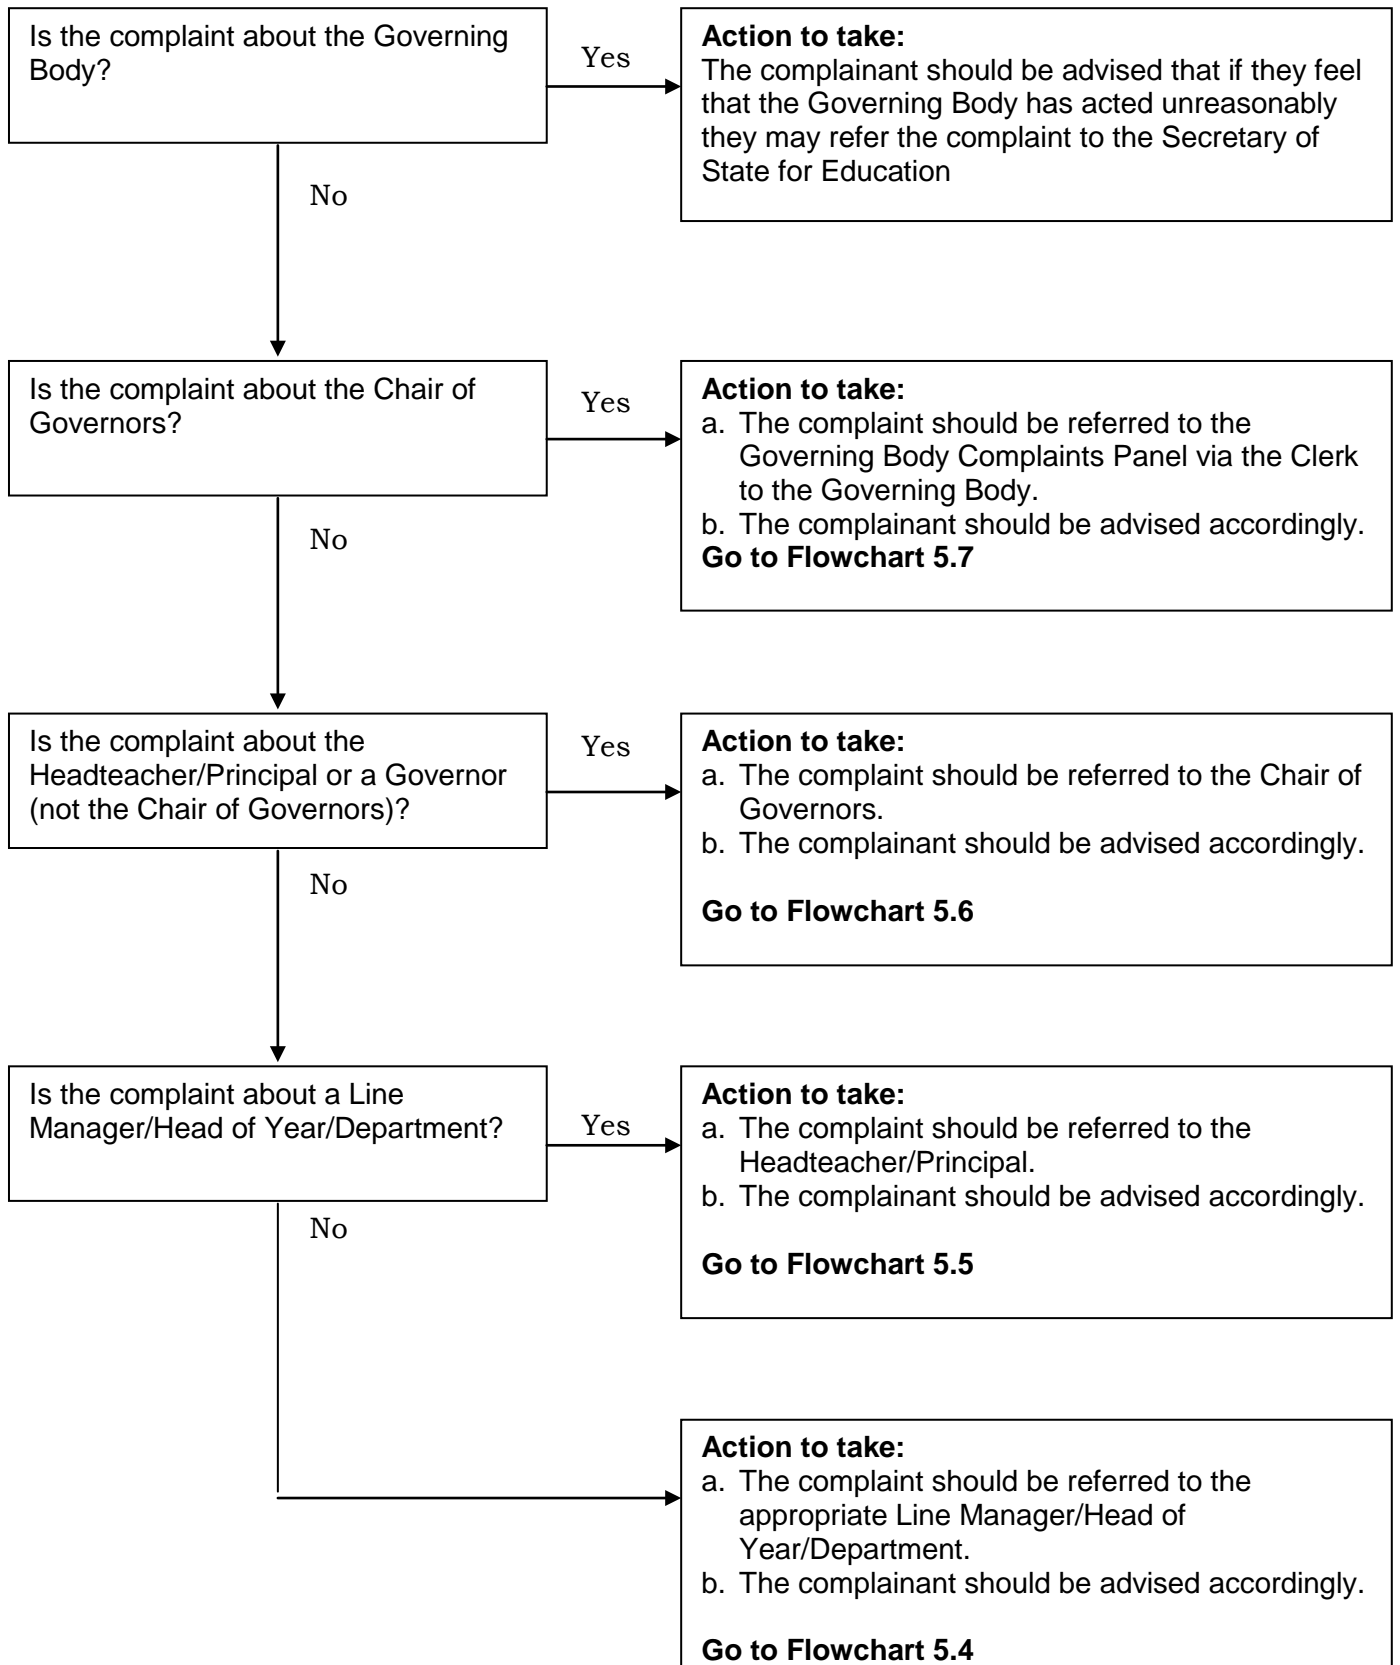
Is the complaint about the Governing Body?

Yes

**Action to take:**
The complainant should be advised that if they feel that the Governing Body has acted unreasonably they may refer the complaint to the Secretary of State for Education

No

Is the complaint about the Chair of Governors?

Yes

**Action to take:**
a. The complaint should be referred to the Governing Body Complaints Panel via the Clerk to the Governing Body.
b. The complainant should be advised accordingly.
**Go to Flowchart 5.7**

No

Is the complaint about the Headteacher/Principal or a Governor (not the Chair of Governors)?

Yes

**Action to take:**
a. The complaint should be referred to the Chair of Governors.
b. The complainant should be advised accordingly.

**Go to Flowchart 5.6**

No

Is the complaint about a Line Manager/Head of Year/Department?

Yes

**Action to take:**
a. The complaint should be referred to the Headteacher/Principal.
b. The complainant should be advised accordingly.

**Go to Flowchart 5.5**

No

**Action to take:**
a. The complaint should be referred to the appropriate Line Manager/Head of Year/Department.
b. The complainant should be advised accordingly.

**Go to Flowchart 5.4**